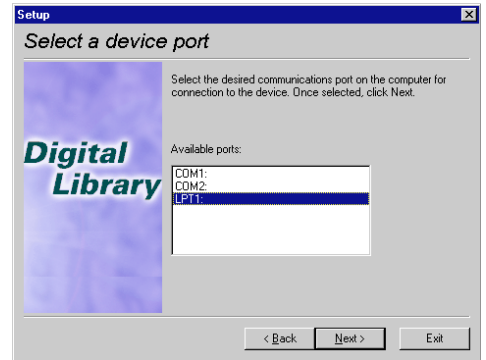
Setup

Select a device port

Digital Library

Select the desired communications port on the computer for connection to the device. Once selected, click Next.

Available ports:

COM1:
COM2:
LPT1:

< Back

Next >

Exit